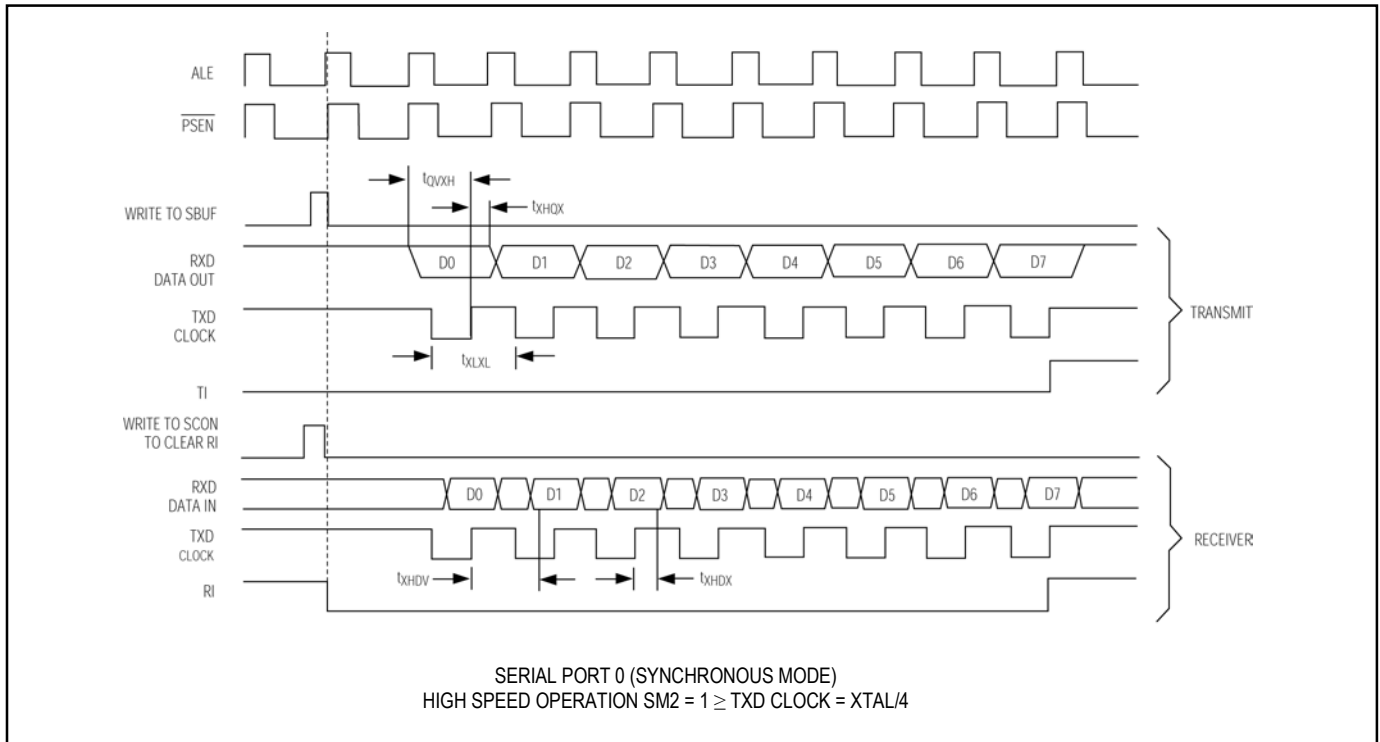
ALE

$\overline{PSEN}$

$t_{QVXH}$

$t_{XHQX}$

WRITE TO SBUF

RXD DATA OUT

D0 D1 D2 D3 D4 D5 D6 D7

TXD CLOCK

TRANSMIT

$t_{XLXL}$

TI

WRITE TO SCON TO CLEAR RI

RXD DATA IN

D0 D1 D2 D3 D4 D5 D6 D7

TXD CLOCK

RECEIVER

$t_{XHDV}$

$t_{XHDX}$

RI

SERIAL PORT 0 (SYNCHRONOUS MODE)
HIGH SPEED OPERATION SM2 = 1 $\geq$ TXD CLOCK = XTAL/4